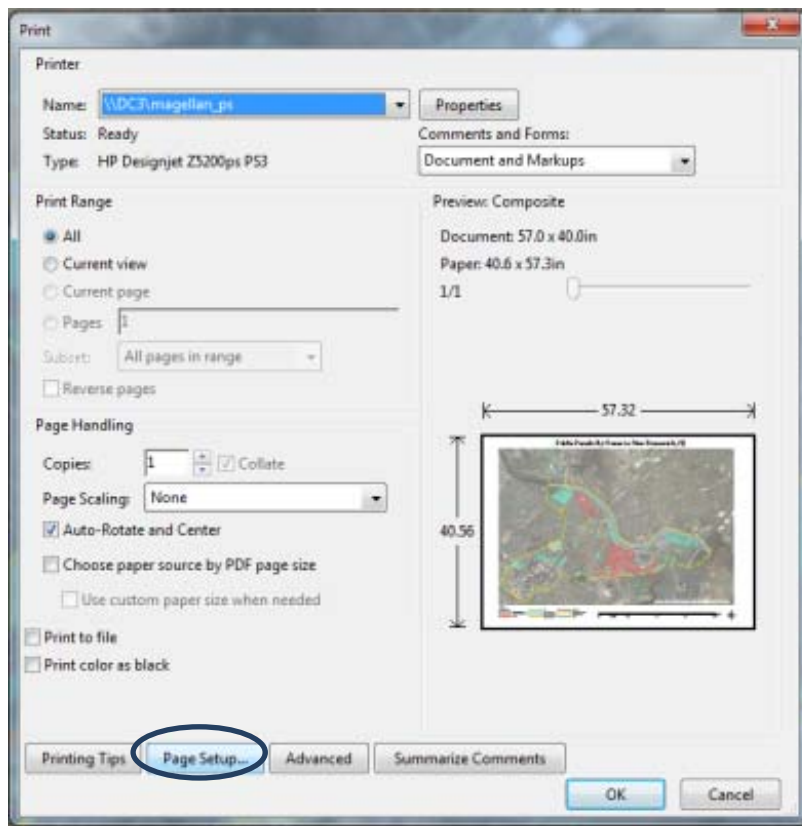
Print

Printer

Name: \\DC3\magellan_ps

Properties

Status: Ready

Type: HP Designjet Z5200ps PS3

Comments and Forms:

Document and Markups

Print Range

All

Current view

Current page

Pages 1

Subset: All pages in range

Reverse pages

Preview: Composite

Document: 57.0 x 40.0in

Paper: 40.6 x 57.3in

1/1

57.32

40.56

Page Handling

Copies: 1

Collate

Page Scaling: None

Auto-Rotate and Center

Choose paper source by PDF page size

Use custom paper size when needed

Print to file

Print color as black

Printing Tips

Page Setup...

Advanced

Summarize Comments

OK

Cancel